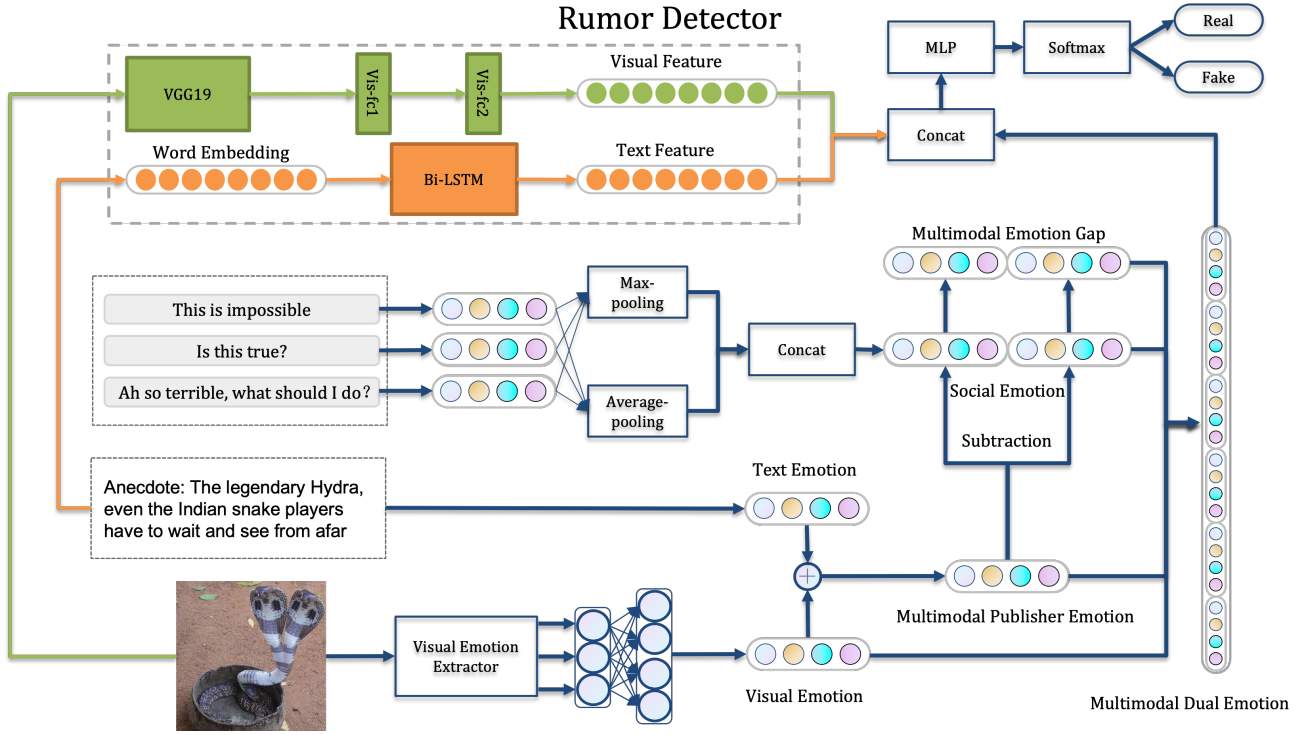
Rumor Detector

VGG19

Vis-fc1

Vis-fc2

Visual Feature

Word Embedding

Bi-LSTM

Text Feature

MLP

Softmax

Real

Fake

Concat

Multimodal Emotion Gap

This is impossible

Is this true?

Ah so terrible, what should I do?

Max-pooling

Average-pooling

Concat

Social Emotion

Subtraction

Anecdote: The legendary Hydra, even the Indian snake players have to wait and see from afar

Text Emotion

Multimodal Publisher Emotion

Visual Emotion Extractor

Visual Emotion

Multimodal Dual Emotion